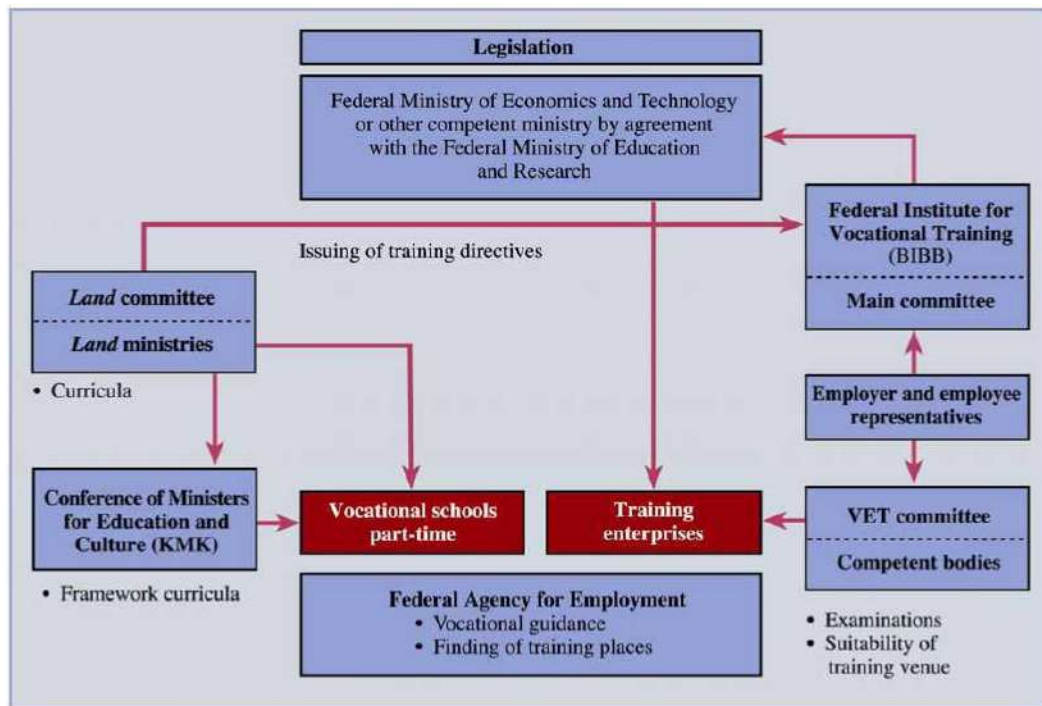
Legislation

Federal Ministry of Economics and Technology or other competent ministry by agreement with the Federal Ministry of Education and Research

Federal Institute for Vocational Training (BIBB)

Main committee

Issuing of training directives

*Land* committee

*Land* ministries

• Curricula

Employer and employee representatives

Conference of Ministers for Education and Culture (KMK)

• Framework curricula

Vocational schools part-time

Training enterprises

VET committee

Competent bodies

• Examinations
• Suitability of training venue

Federal Agency for Employment
• Vocational guidance
• Finding of training places